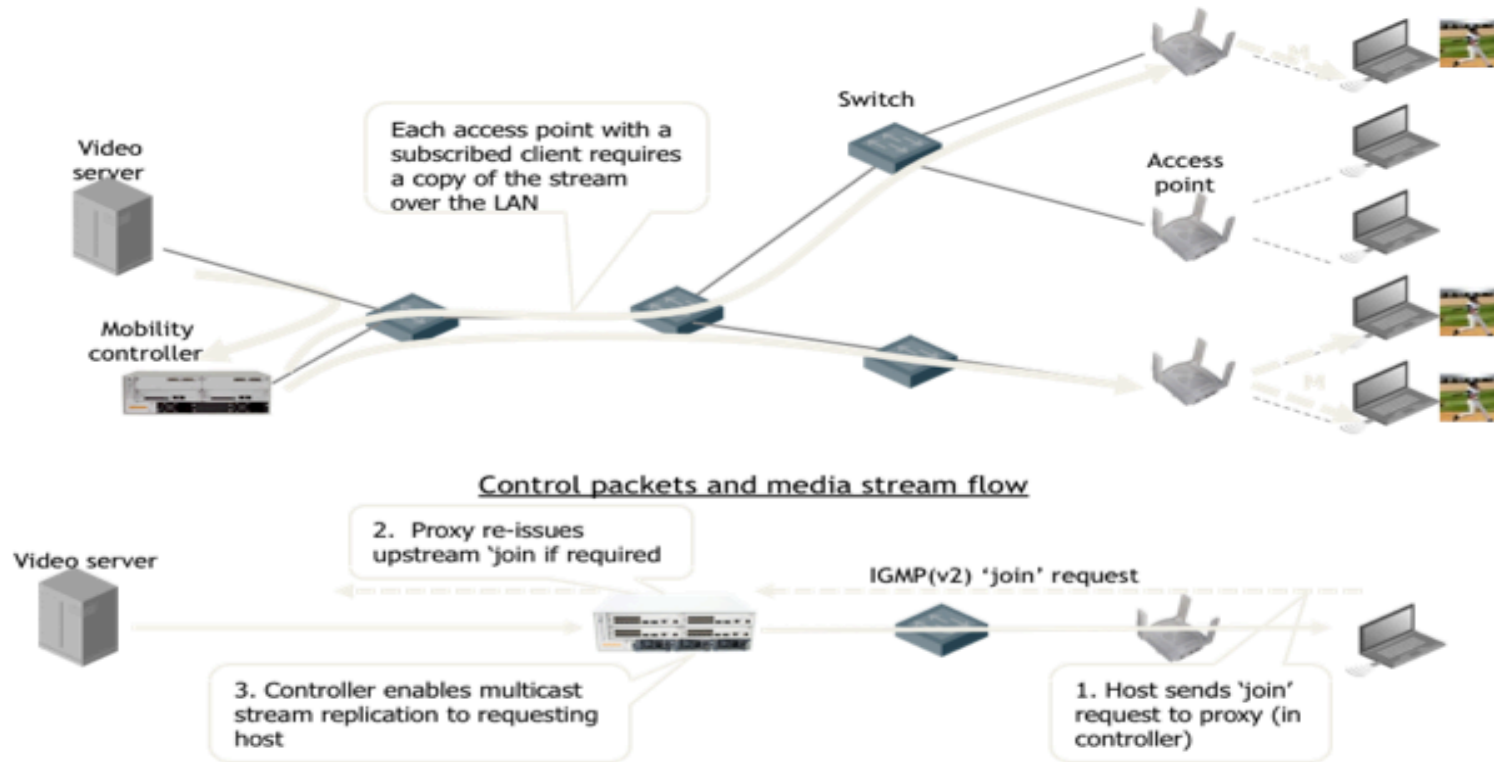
Video server

Mobility controller

Each access point with a subscribed client requires a copy of the stream over the LAN

Switch

Access point

Control packets and media stream flow

Video server

2. Proxy re-issues upstream 'join if required

IGMP(v2) 'join' request

3. Controller enables multicast stream replication to requesting host

1. Host sends 'join' request to proxy (in controller)